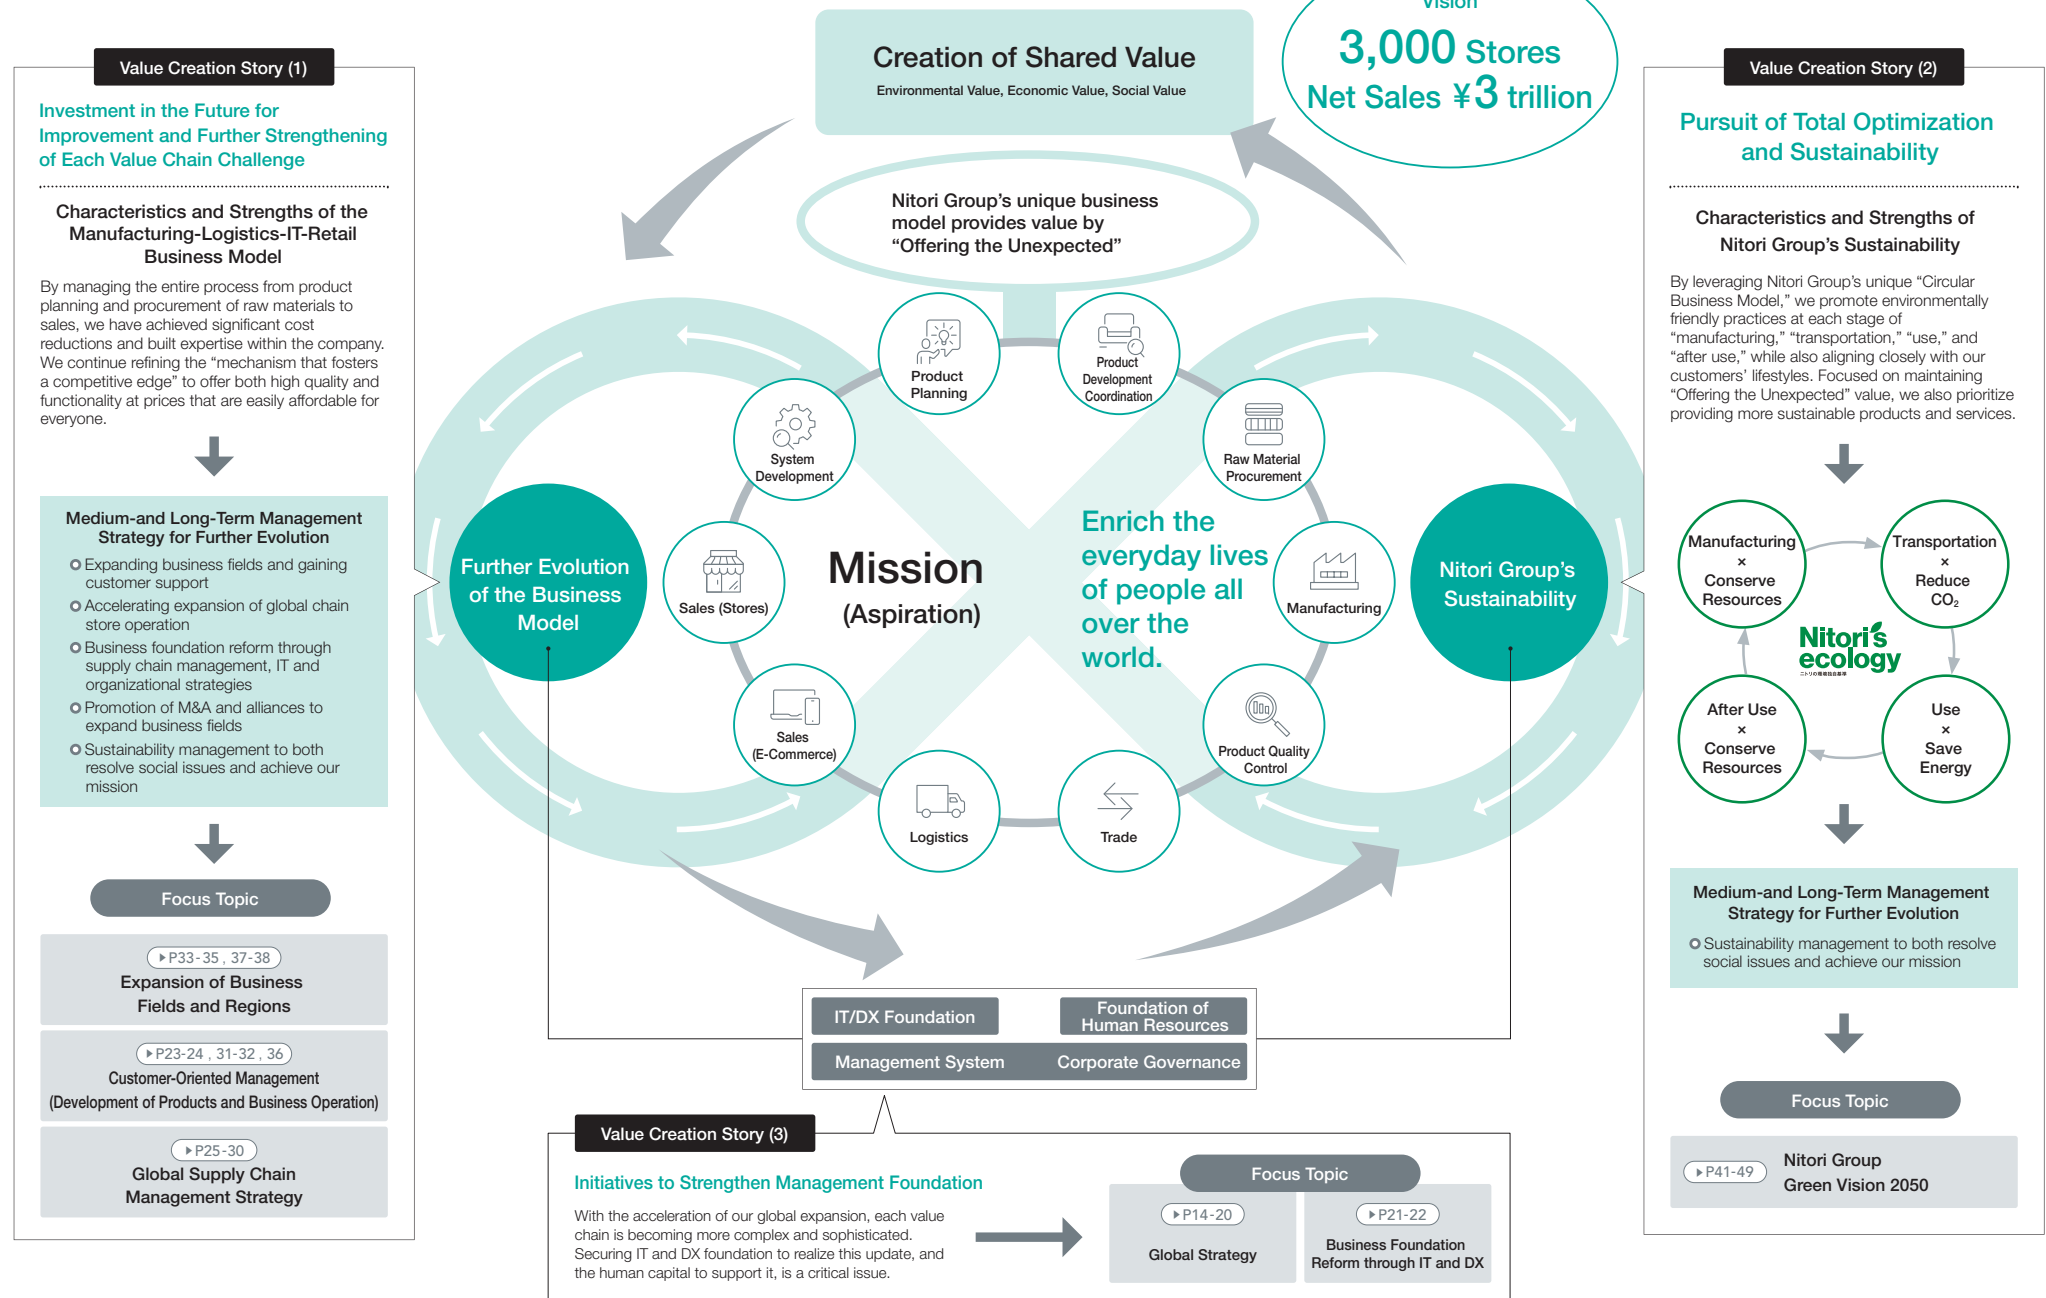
Value Creation Story (1)

Investment in the Future for Improvement and Further Strengthening of Each Value Chain Challenge

Characteristics and Strengths of the Manufacturing-Logistics-IT-Retail Business Model

By managing the entire process from product planning and procurement of raw materials to sales, we have achieved significant cost reductions and built expertise within the company. We continue refining the "mechanism that fosters a competitive edge" to offer both high quality and functionality at prices that are easily affordable for everyone.

Medium-and Long-Term Management Strategy for Further Evolution

Expanding business fields and gaining customer support
Accelerating expansion of global chain store operation
Business foundation reform through supply chain management, IT and organizational strategies
Promotion of M&A and alliances to expand business fields
Sustainability management to both resolve social issues and achieve our mission

Focus Topic

P33-35 , 37-38
Expansion of Business Fields and Regions

P23-24 , 31-32 , 36
Customer-Oriented Management (Development of Products and Business Operation)

P25-30
Global Supply Chain Management Strategy

Creation of Shared Value
Environmental Value, Economic Value, Social Value

Vision
3,000 Stores
Net Sales ¥3 trillion

Nitori Group's unique business model provides value by "Offering the Unexpected"

Product Planning
Product Development Coordination
System Development
Raw Material Procurement
Sales (Stores)
Manufacturing
Sales (E-Commerce)
Product Quality Control
Logistics
Trade

Mission
(Aspiration)

Enrich the everyday lives of people all over the world.

Further Evolution of the Business Model

Nitori Group's Sustainability

IT/DX Foundation
Foundation of Human Resources
Management System
Corporate Governance

Value Creation Story (3)

Initiatives to Strengthen Management Foundation

With the acceleration of our global expansion, each value chain is becoming more complex and sophisticated. Securing IT and DX foundation to realize this update, and the human capital to support it, is a critical issue.

Focus Topic

P14-20
Global Strategy

P21-22
Business Foundation Reform through IT and DX

Value Creation Story (2)

Pursuit of Total Optimization and Sustainability

Characteristics and Strengths of Nitori Group's Sustainability

By leveraging Nitori Group's unique "Circular Business Model," we promote environmentally friendly practices at each stage of "manufacturing," "transportation," "use," and "after use," while also aligning closely with our customers' lifestyles. Focused on maintaining "Offering the Unexpected" value, we also prioritize providing more sustainable products and services.

Manufacturing × Conserve Resources
Transportation × Reduce $CO_2$
Nitori's ecology
After Use × Conserve Resources
Use × Save Energy

Medium-and Long-Term Management Strategy for Further Evolution

Sustainability management to both resolve social issues and achieve our mission

Focus Topic

P41-49
Nitori Group Green Vision 2050